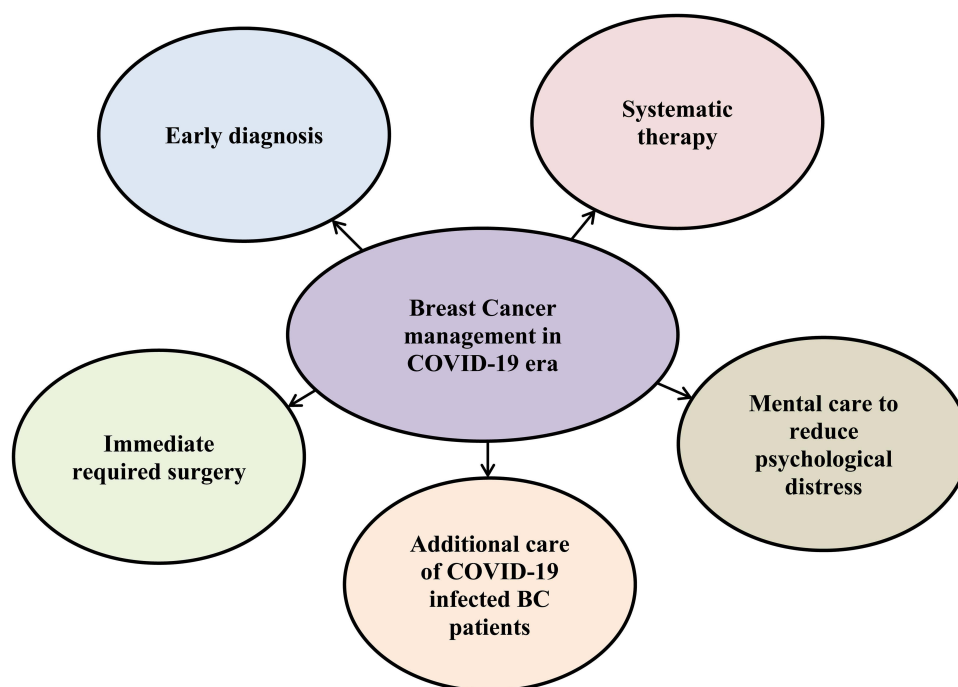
Early diagnosis

Systematic therapy

Breast Cancer management in COVID-19 era

Immediate required surgery

Mental care to reduce psychological distress

Additional care of COVID-19 infected BC patients